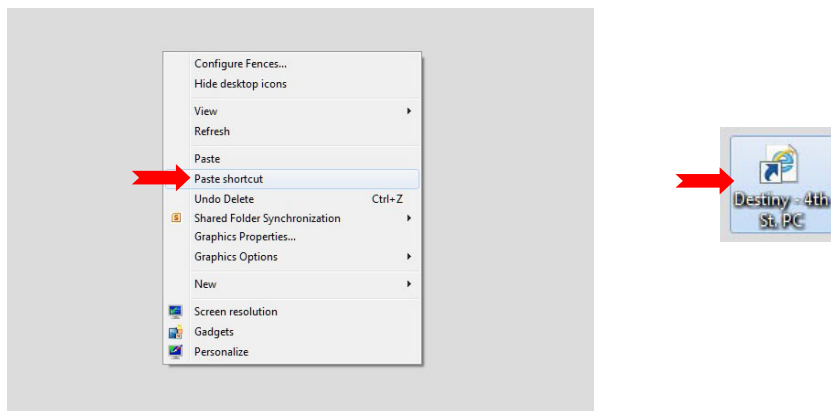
Configure Fences...
Hide desktop icons

View
Refresh

Paste
Paste shortcut
Undo Delete Ctrl+Z
Shared Folder Synchronization
Graphics Properties...
Graphics Options

New

Screen resolution
Gadgets
Personalize

Destiny - 4th St. PC